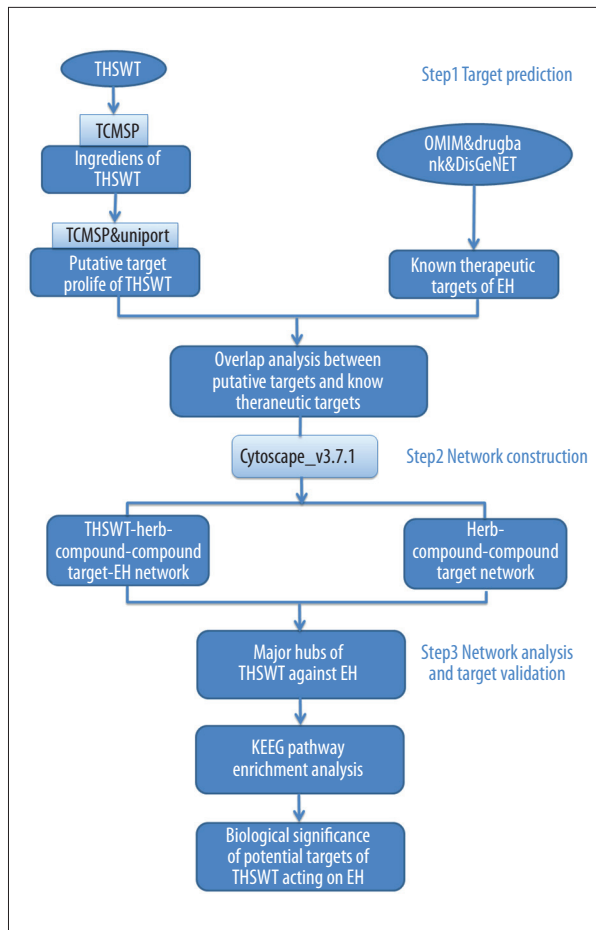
THSWT

Step1 Target prediction

TCMSP

Ingrediens of THSWT

OMIM&drugbank&DisGeNET

TCMSP&uniport

Putative target prolife of THSWT

Known therapeutic targets of EH

Overlap analysis between putative targets and know theraneutic targets

Cytoscape_v3.7.1

Step2 Network construction

THSWT-herb-compound-compound target-EH network

Herb-compound-compound target network

Major hubs of THSWT against EH

Step3 Network analysis and target validation

KEEG pathway enrichment analysis

Biological significance of potential targets of THSWT acting on EH